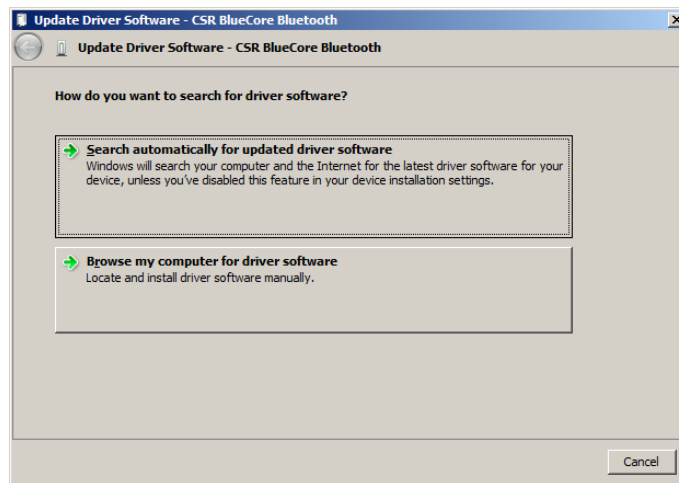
Update Driver Software - CSR BlueCore Bluetooth

Update Driver Software - CSR BlueCore Bluetooth

How do you want to search for driver software?

Search automatically for updated driver software
Windows will search your computer and the Internet for the latest driver software for your device, unless you've disabled this feature in your device installation settings.

Browse my computer for driver software
Locate and install driver software manually.

Cancel